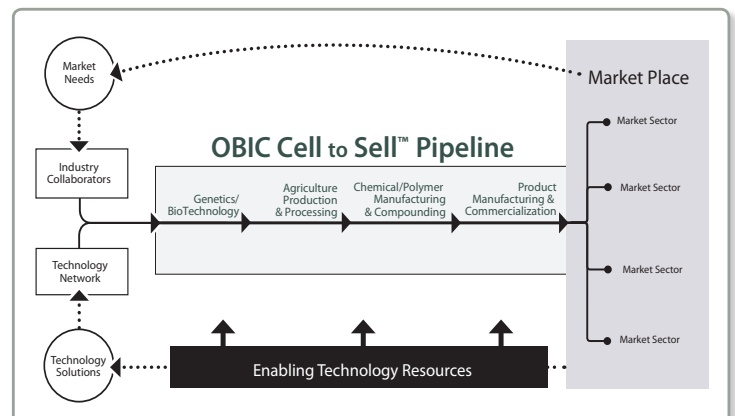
Market Needs

Market Place

OBIC Cell to Sell™ Pipeline

Industry Collaborators

Genetics/ BioTechnology

Agriculture Production & Processing

Chemical/Polymer Manufacturing & Compounding

Product Manufacturing & Commercialization

Market Sector

Market Sector

Market Sector

Market Sector

Technology Network

Technology Solutions

Enabling Technology Resources